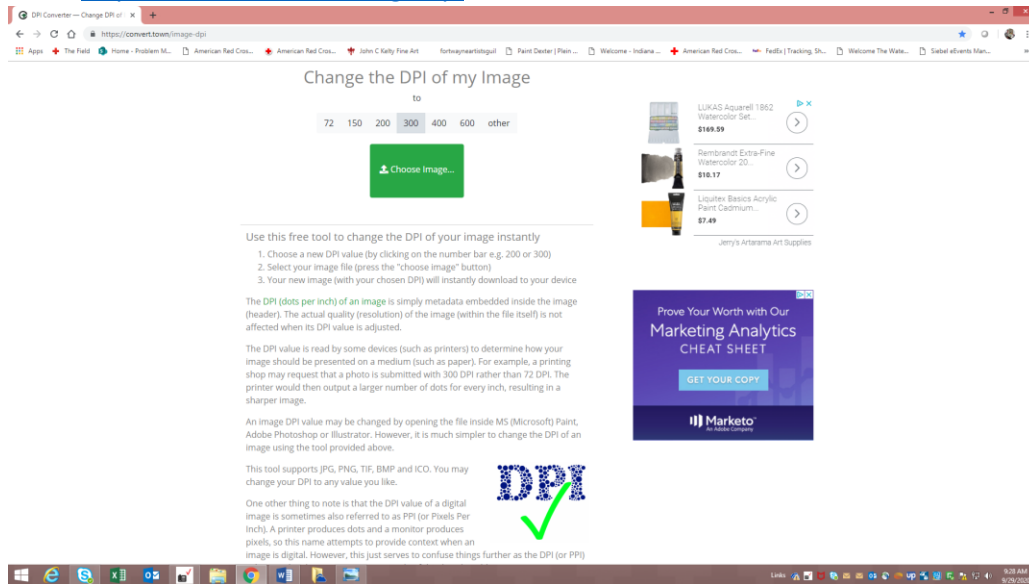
DPI Converter — Change DPI of ×

https://convert.town/image-dpi

Apps The Field Home - Problem M... American Red Cross... American Red Cross... John C Kelty Fine Art fortwayneartistsguil Paint Dexter | Plein ... Welcome - Indiana ... American Red Cros... FedEx | Tracking, Sh... Welcome The Wate... Siebel eEvents Man...

Change the DPI of my Image

to

| 72 | 150 | 200 | 300 | 400 | 600 | other |
|---|---|---|---|---|---|---|

Choose Image...

Use this free tool to change the DPI of your image instantly

1. Choose a new DPI value (by clicking on the number bar e.g. 200 or 300)
2. Select your image file (press the "choose image" button)
3. Your new image (with your chosen DPI) will instantly download to your device

The DPI (dots per inch) of an image is simply metadata embedded inside the image (header). The actual quality (resolution) of the image (within the file itself) is not affected when its DPI value is adjusted.

The DPI value is read by some devices (such as printers) to determine how your image should be presented on a medium (such as paper). For example, a printing shop may request that a photo is submitted with 300 DPI rather than 72 DPI. The printer would then output a larger number of dots for every inch, resulting in a sharper image.

An image DPI value may be changed by opening the file inside MS (Microsoft) Paint, Adobe Photoshop or Illustrator. However, it is much simpler to change the DPI of an image using the tool provided above.

This tool supports JPG, PNG, TIF, BMP and ICO. You may change your DPI to any value you like.

DPI

One other thing to note is that the DPI value of a digital image is sometimes also referred to as PPI (or Pixels Per Inch). A printer produces dots and a monitor produces pixels, so this name attempts to provide context when an image is digital. However, this just serves to confuse things further as the DPI (or PPI)

LUKAS Aquarell 1862 Watercolor Set...
$169.59

Rembrandt Extra-Fine Watercolor 20 ...
$10.17

Liquitex Basics Acrylic Paint Cadmium...
$7.49

Jerry's Artarama Art Supplies

Prove Your Worth with Our
Marketing Analytics
CHEAT SHEET
GET YOUR COPY
Marketo
An Adobe Company

Links
9:28 AM
9/29/20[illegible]